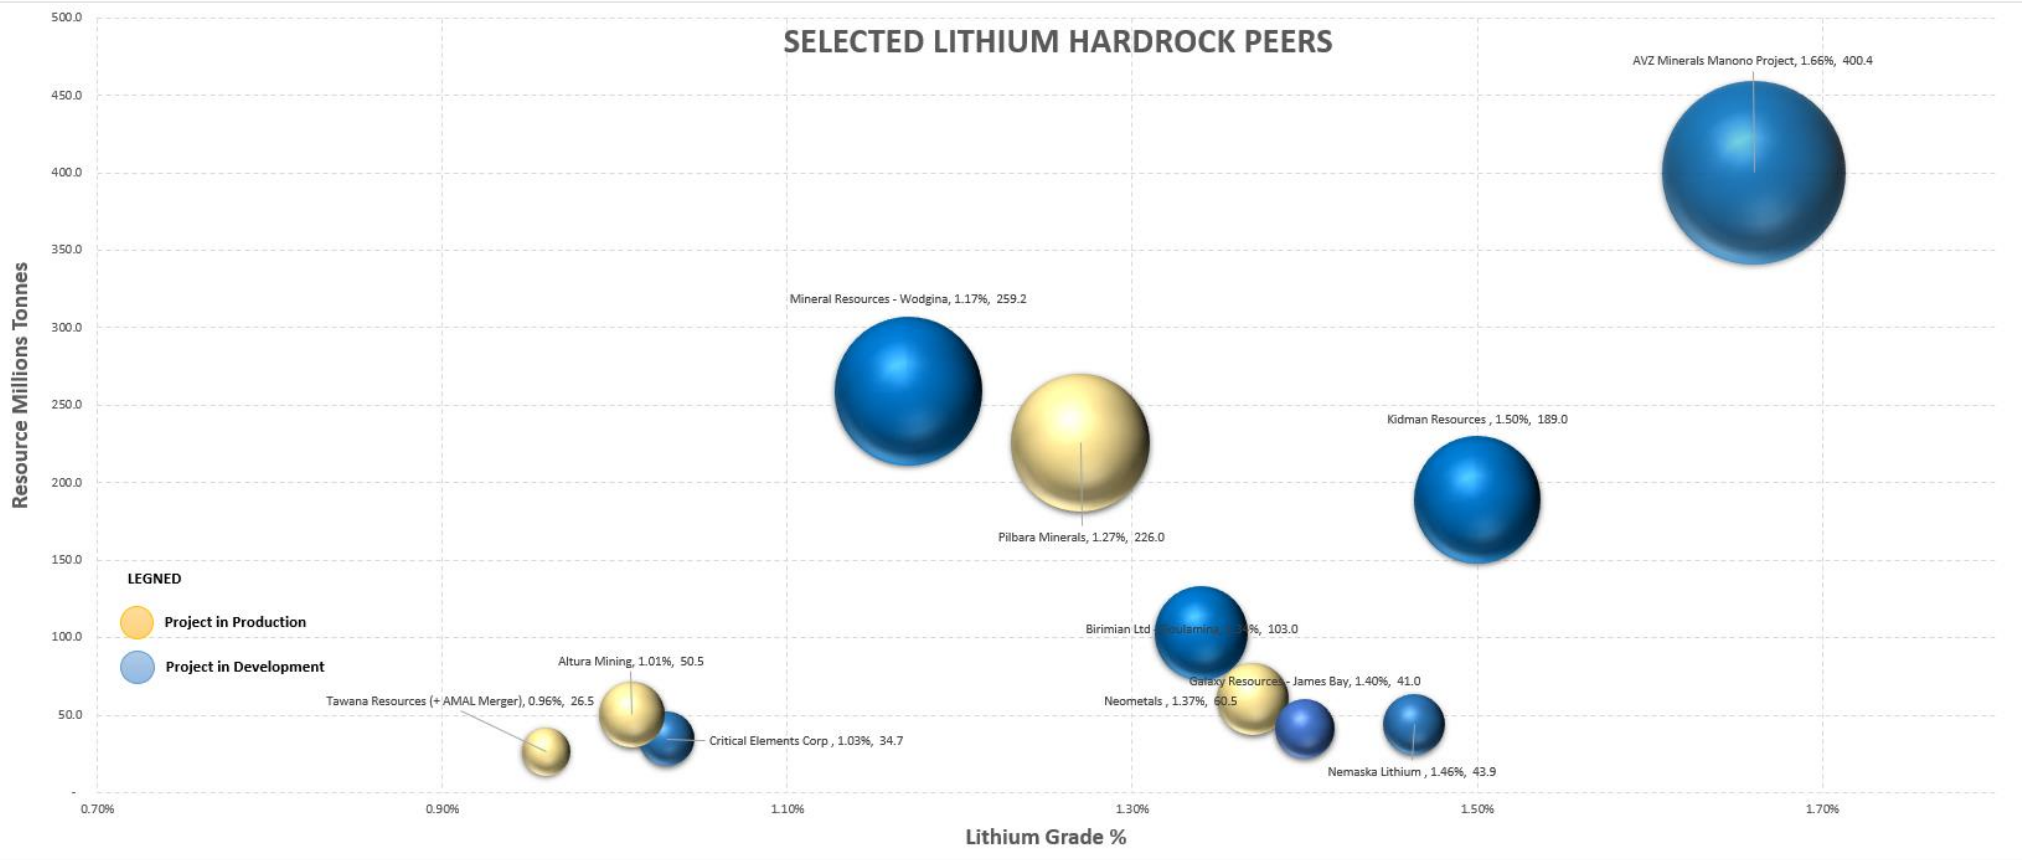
SELECTED LITHIUM HARDROCK PEERS

Resource Millions Tonnes

500.0
450.0
400.0
350.0
300.0
250.0
200.0
150.0
100.0
50.0
-

0.70%
0.90%
1.10%
1.30%
1.50%
1.70%

Lithium Grade %

AVZ Minerals Manono Project, 1.66%, 400.4

Mineral Resources - Wodgina, 1.17%, 259.2

Kidman Resources , 1.50%, 189.0

Pilbara Minerals, 1.27%, 226.0

Birimian Ltd - Goulamina, 1.34%, 103.0

Galaxy Resources - James Bay, 1.40%, 41.0

Neometals , 1.37%, 60.5

Nemaska Lithium , 1.46%, 43.9

Altura Mining, 1.01%, 50.5

Tawana Resources (+ AMAL Merger), 0.96%, 26.5

Critical Elements Corp , 1.03%, 34.7

LEGNED

Project in Production

Project in Development